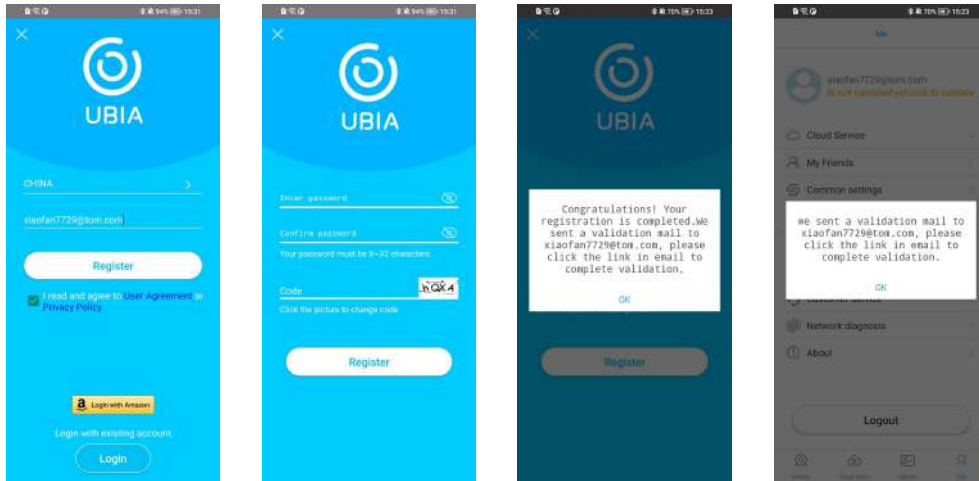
94% 15:31

UBIA

CHINA

xiaofan7729@tom.com

Register

I read and agree to User Agreement or Privacy Policy

Login with Amazon

Login with existing account

Login

94% 15:31

UBIA

Enter password

Confirm password

Your password must be 8~32 characters

Code

hQXA

Click the picture to change code

Register

70% 15:23

UBIA

Congratulations! Your registration is completed.We sent a validation mail to xiaofan7729@tom.com, please click the link in email to complete validation.

OK

Register

70% 15:23

Me

xiaofan7729@tom.com

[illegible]

Cloud Service

My Friends

Common settings

we sent a validation mail to xiaofan7729@tom.com, please click the link in email to complete validation.

OK

Customer service

Network diagnosis

About

Logout